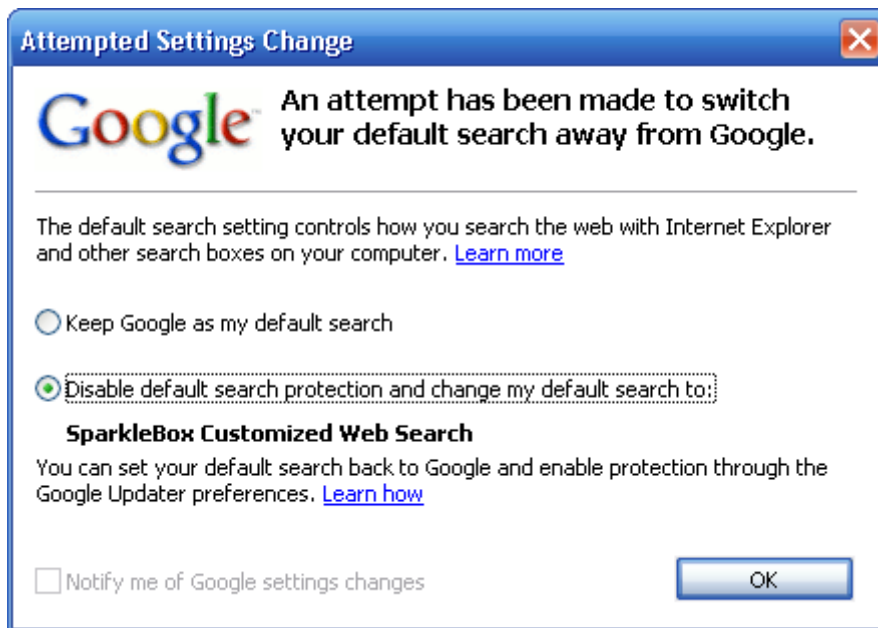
Attempted Settings Change

Google

An attempt has been made to switch your default search away from Google.

The default search setting controls how you search the web with Internet Explorer and other search boxes on your computer. Learn more

Keep Google as my default search

Disable default search protection and change my default search to:

SparkleBox Customized Web Search

You can set your default search back to Google and enable protection through the Google Updater preferences. Learn how

Notify me of Google settings changes

OK